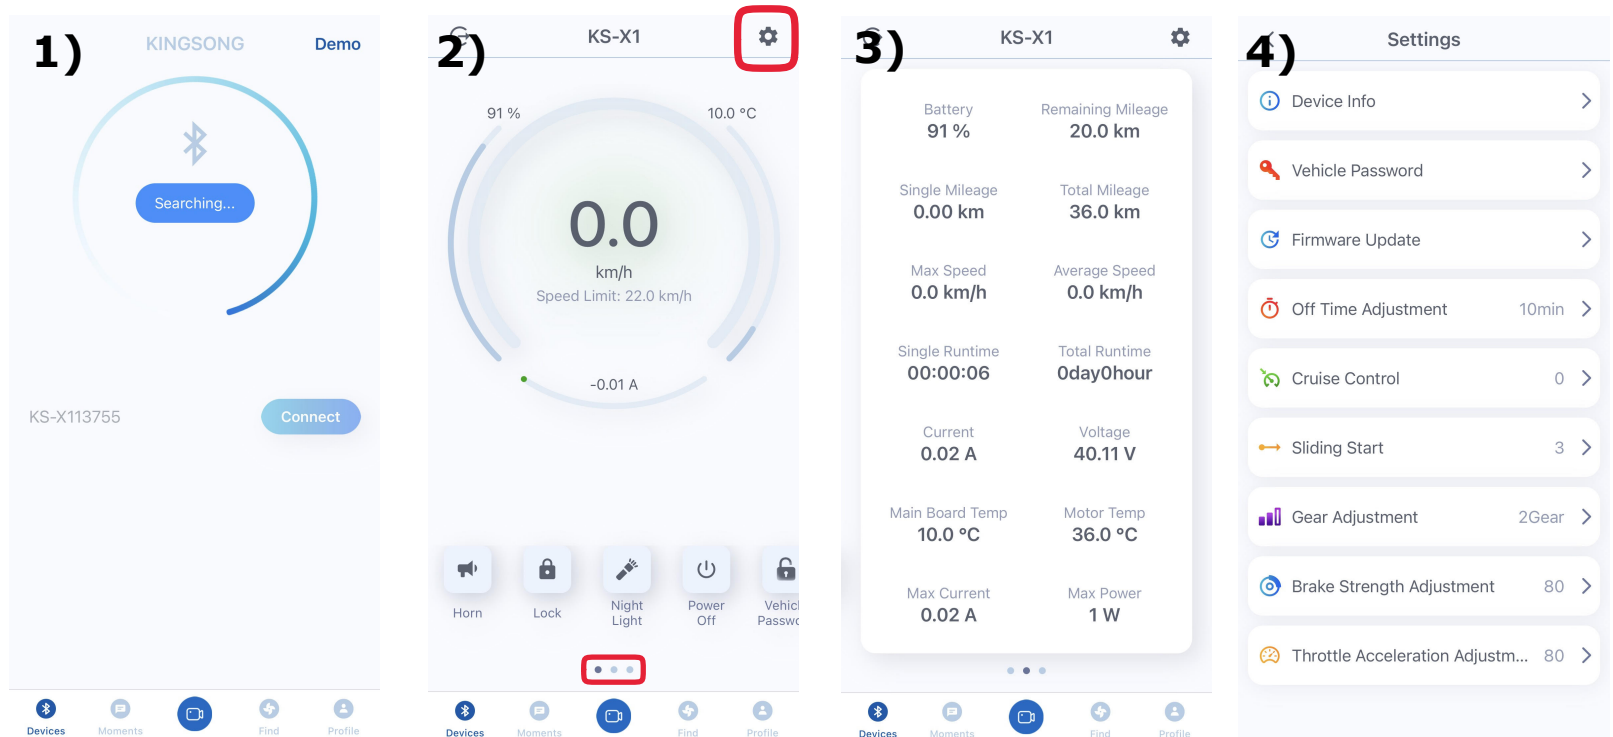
1)
KINGSONG
Demo
Searching...
KS-X113755
Connect
Devices
Moments
Find
Profile

2)
KS-X1
91 %
10.0 °C
0.0
km/h
Speed Limit: 22.0 km/h
-0.01 A
Horn
Lock
Night Light
Power Off
Vehicl Passw
Devices
Moments
Find
Profile

3)
KS-X1

| Battery | Remaining Mileage |
|---|---|
| 91 % | 20.0 km |
| Single Mileage | Total Mileage |
| 0.00 km | 36.0 km |
| Max Speed | Average Speed |
| 0.0 km/h | 0.0 km/h |
| Single Runtime | Total Runtime |
| 00:00:06 | 0day0hour |
| Current | Voltage |
| 0.02 A | 40.11 V |
| Main Board Temp | Motor Temp |
| 10.0 °C | 36.0 °C |
| Max Current | Max Power |
| 0.02 A | 1 W |

Devices
Moments
Find
Profile

4)
Settings
Device Info
Vehicle Password
Firmware Update
Off Time Adjustment 10min
Cruise Control 0
Sliding Start 3
Gear Adjustment 2Gear
Brake Strength Adjustment 80
Throttle Acceleration Adjustm... 80